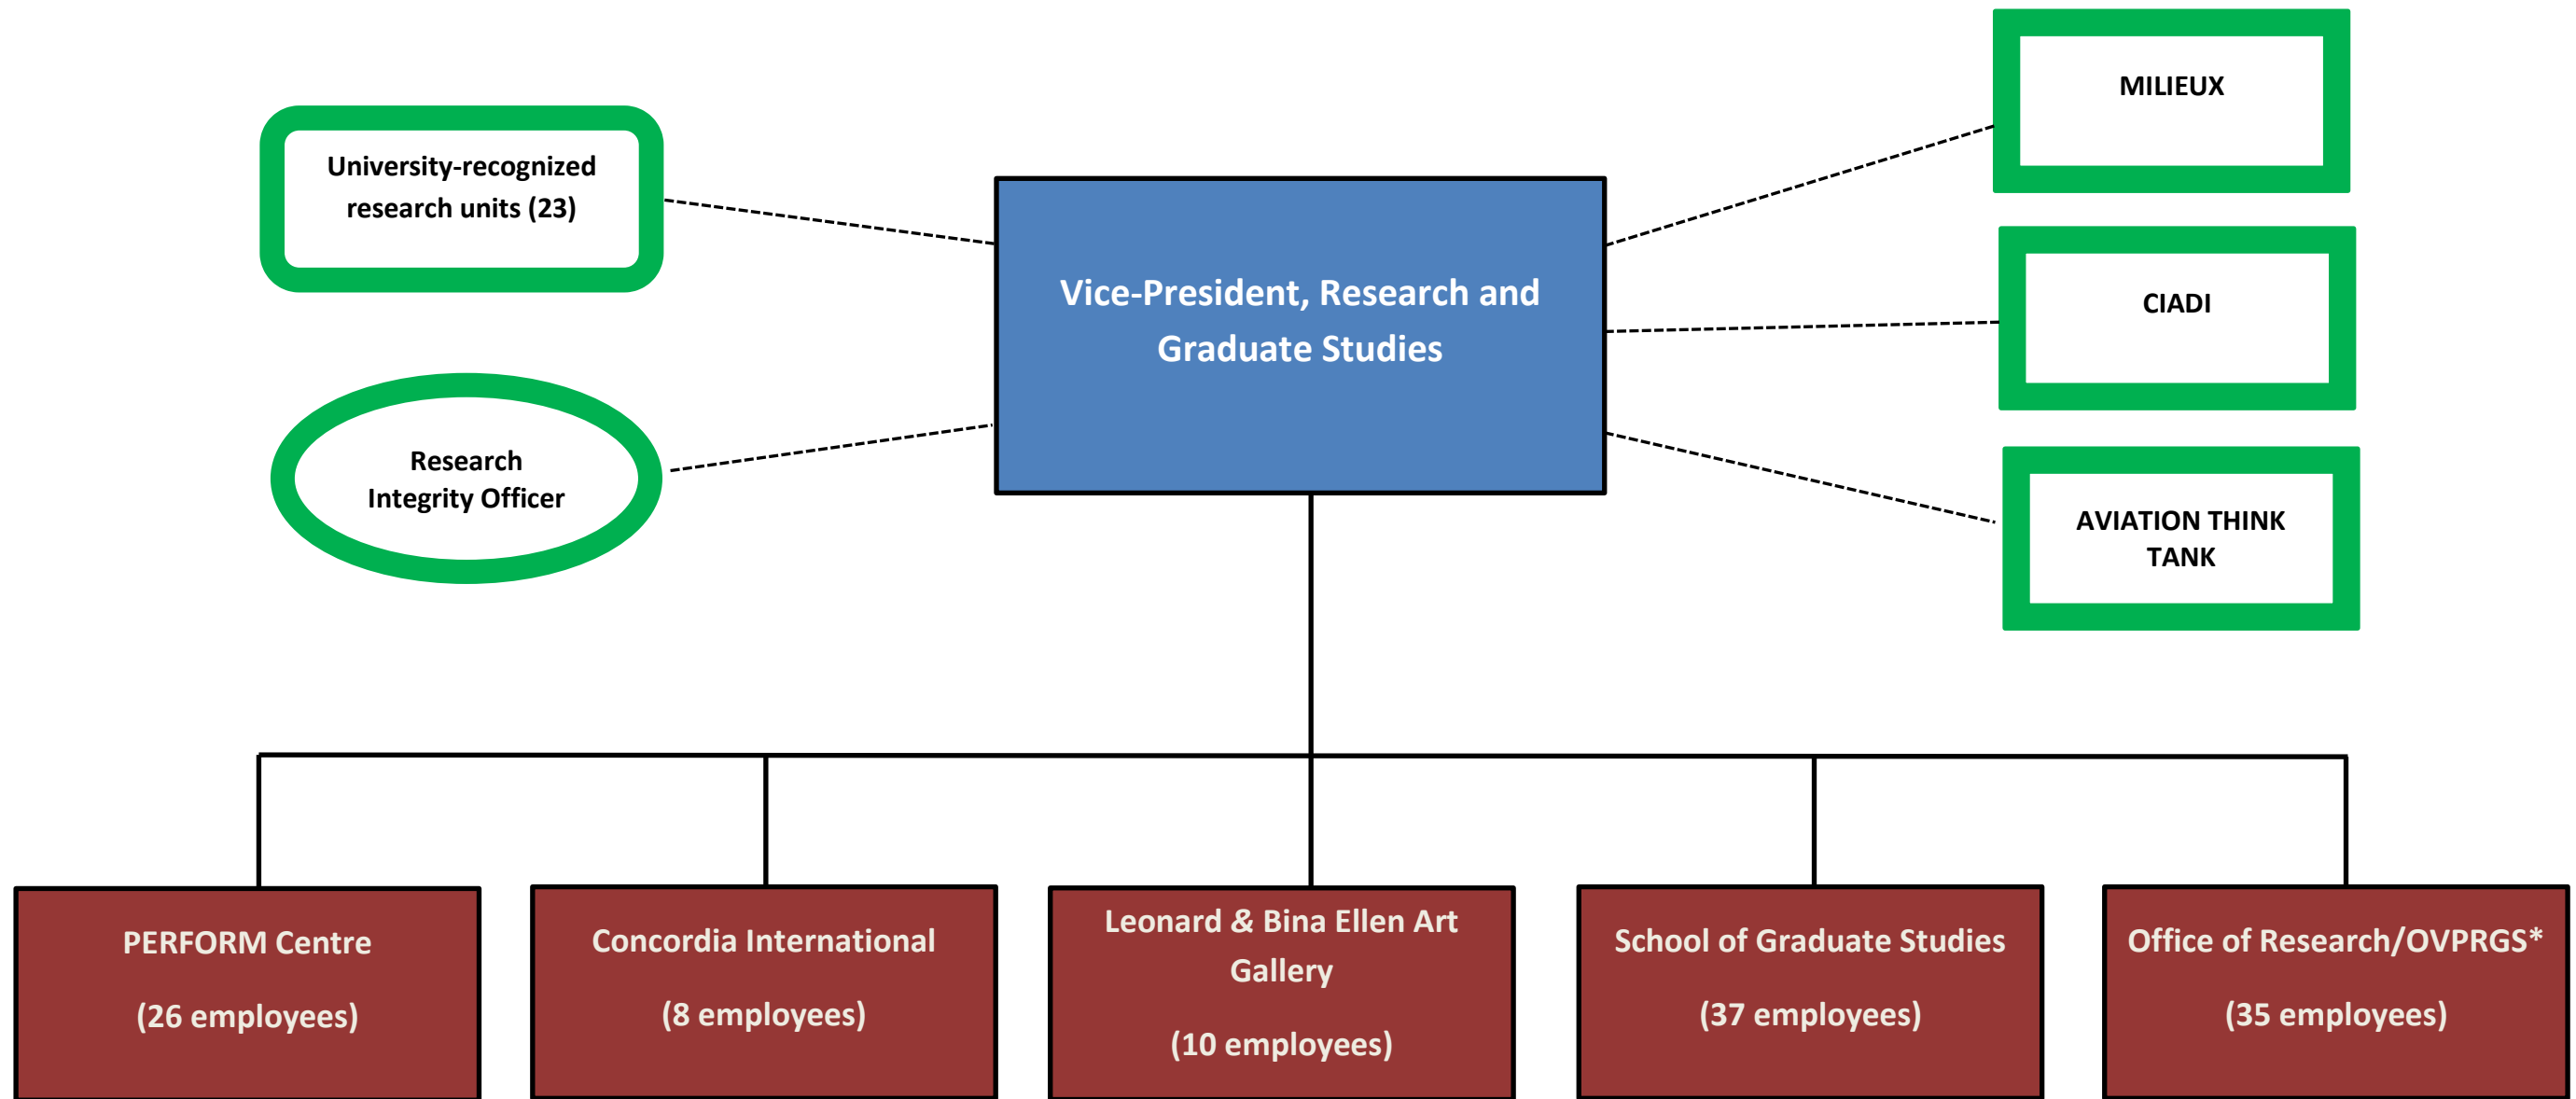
University-recognized research units (23)

Research Integrity Officer

Vice-President, Research and Graduate Studies

MILIEUX

CIADI

AVIATION THINK TANK

PERFORM Centre

(26 employees)

Concordia International

(8 employees)

Leonard & Bina Ellen Art Gallery

(10 employees)

School of Graduate Studies

(37 employees)

Office of Research/OVPRGS*

(35 employees)